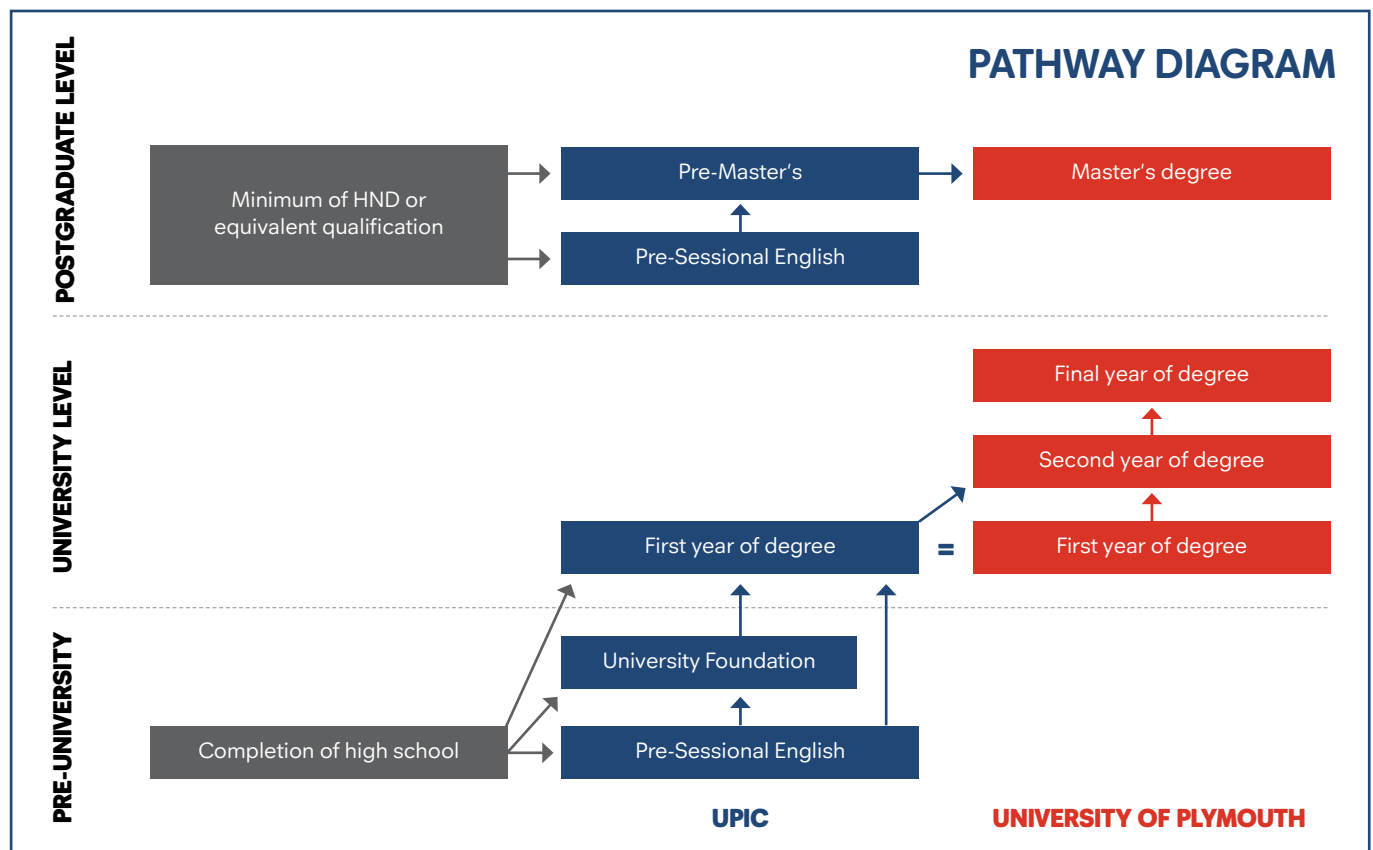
PATHWAY DIAGRAM

POSTGRADUATE LEVEL

Minimum of HND or equivalent qualification

Pre-Master's

Master's degree

Pre-Sessional English

UNIVERSITY LEVEL

Final year of degree

Second year of degree

First year of degree

=

First year of degree

PRE-UNIVERSITY

University Foundation

Completion of high school

Pre-Sessional English

UPIC

UNIVERSITY OF PLYMOUTH